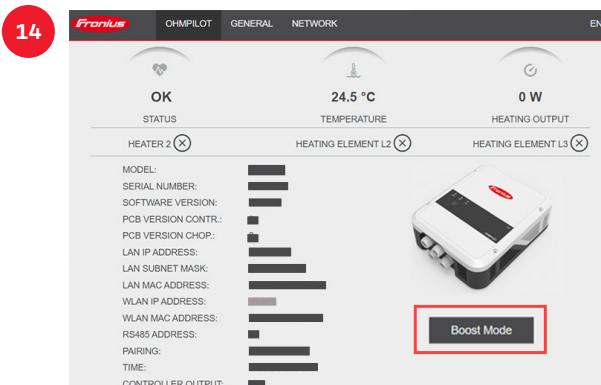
14

Fronius

OHMPILOT GENERAL NETWORK

EN

OK
STATUS

24.5 °C
TEMPERATURE

0 W
HEATING OUTPUT

HEATER 2 ⊗

HEATING ELEMENT L2 ⊗

HEATING ELEMENT L3 ⊗

MODEL:
SERIAL NUMBER:
SOFTWARE VERSION:
PCB VERSION CONTR.:
PCB VERSION CHOP.:
LAN IP ADDRESS:
LAN SUBNET MASK:
LAN MAC ADDRESS:
WLAN IP ADDRESS:
WLAN MAC ADDRESS:
RS485 ADDRESS:
PAIRING:
TIME:
CONTROLLER OUTPUT:

Boost Mode